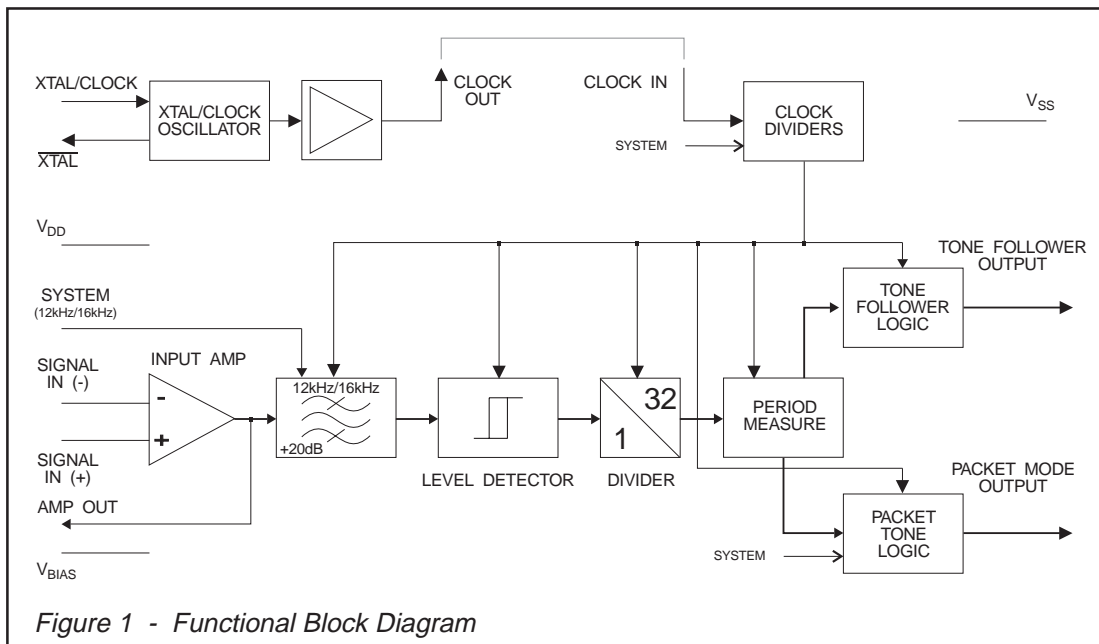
XTAL/CLOCK
XTAL/CLOCK OSCILLATOR
$\overline{XTAL}$
CLOCK OUT
CLOCK IN
SYSTEM
CLOCK DIVIDERS
$V_{SS}$
$V_{DD}$
TONE FOLLOWER OUTPUT
SYSTEM (12kHz/16kHz)
TONE FOLLOWER LOGIC
INPUT AMP
SIGNAL IN (-)
-
+
SIGNAL IN (+)
12kHz/16kHz
+20dB
LEVEL DETECTOR
32
1
DIVIDER
PERIOD MEASURE
PACKET MODE OUTPUT
AMP OUT
PACKET TONE LOGIC
SYSTEM
$V_{BIAS}$

Figure 1 - Functional Block Diagram